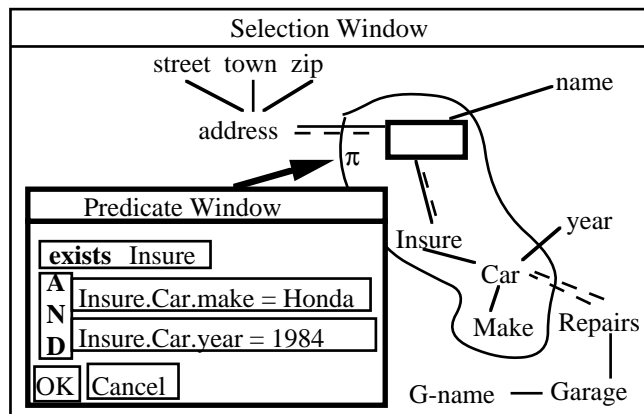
Selection Window

street town zip

address

name

$\pi$

Predicate Window

exists Insure

A
N
D

Insure.Car.make = Honda

Insure.Car.year = 1984

OK Cancel

Insure

year

Car

Make

Repairs

G-name — Garage